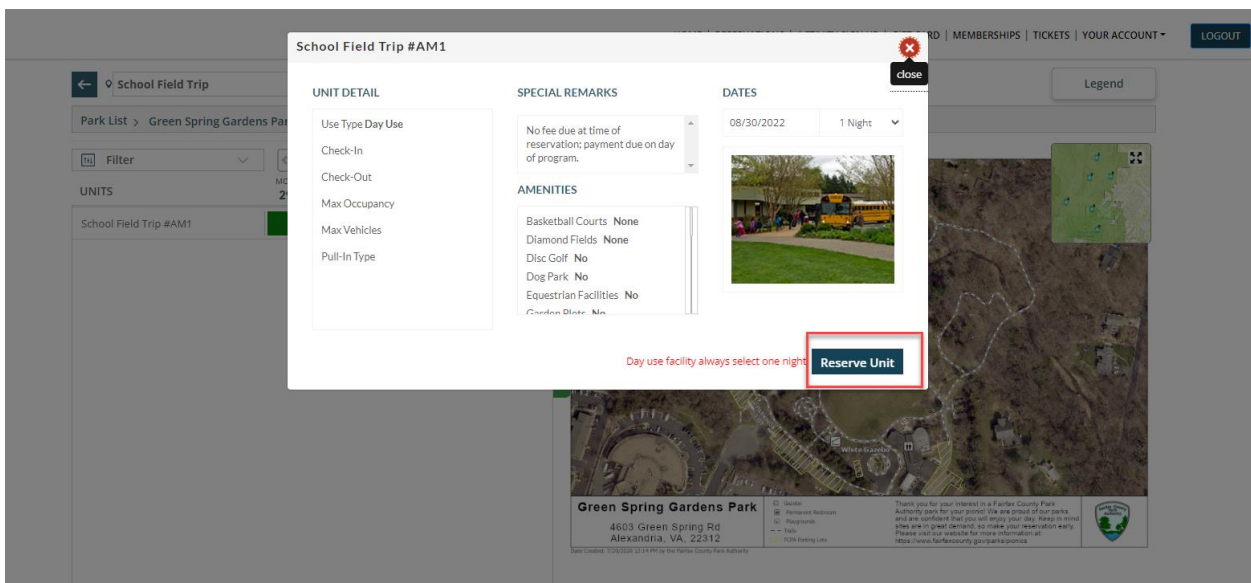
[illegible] RD | MEMBERSHIPS | TICKETS | YOUR ACCOUNT ▾ LOGOUT

School Field Trip

Park List › Green Spring Gardens Par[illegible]

Filter

UNITS

School Field Trip #AM1

Legend

School Field Trip #AM1

close

UNIT DETAIL

Use Type Day Use

Check-In

Check-Out

Max Occupancy

Max Vehicles

Pull-In Type

SPECIAL REMARKS

No fee due at time of reservation; payment due on day of program.

AMENITIES

Basketball Courts None

Diamond Fields None

Disc Golf No

Dog Park No

Equestrian Facilities No

Garden Plots No

DATES

08/30/2022

1 Night

Day use facility always select one night

Reserve Unit

White Gazebo

Green Spring Gardens Park

4603 Green Spring Rd
Alexandria, VA, 22312

Thank you for your interest in a Fairfax County Park Authority park for your picnic! We are proud of our parks and are confident that you will enjoy your day. Keep in mind sites are in great demand, so make your reservation early. Please visit our website for more information at: https://www.fairfaxcounty.gov/parks/picnics